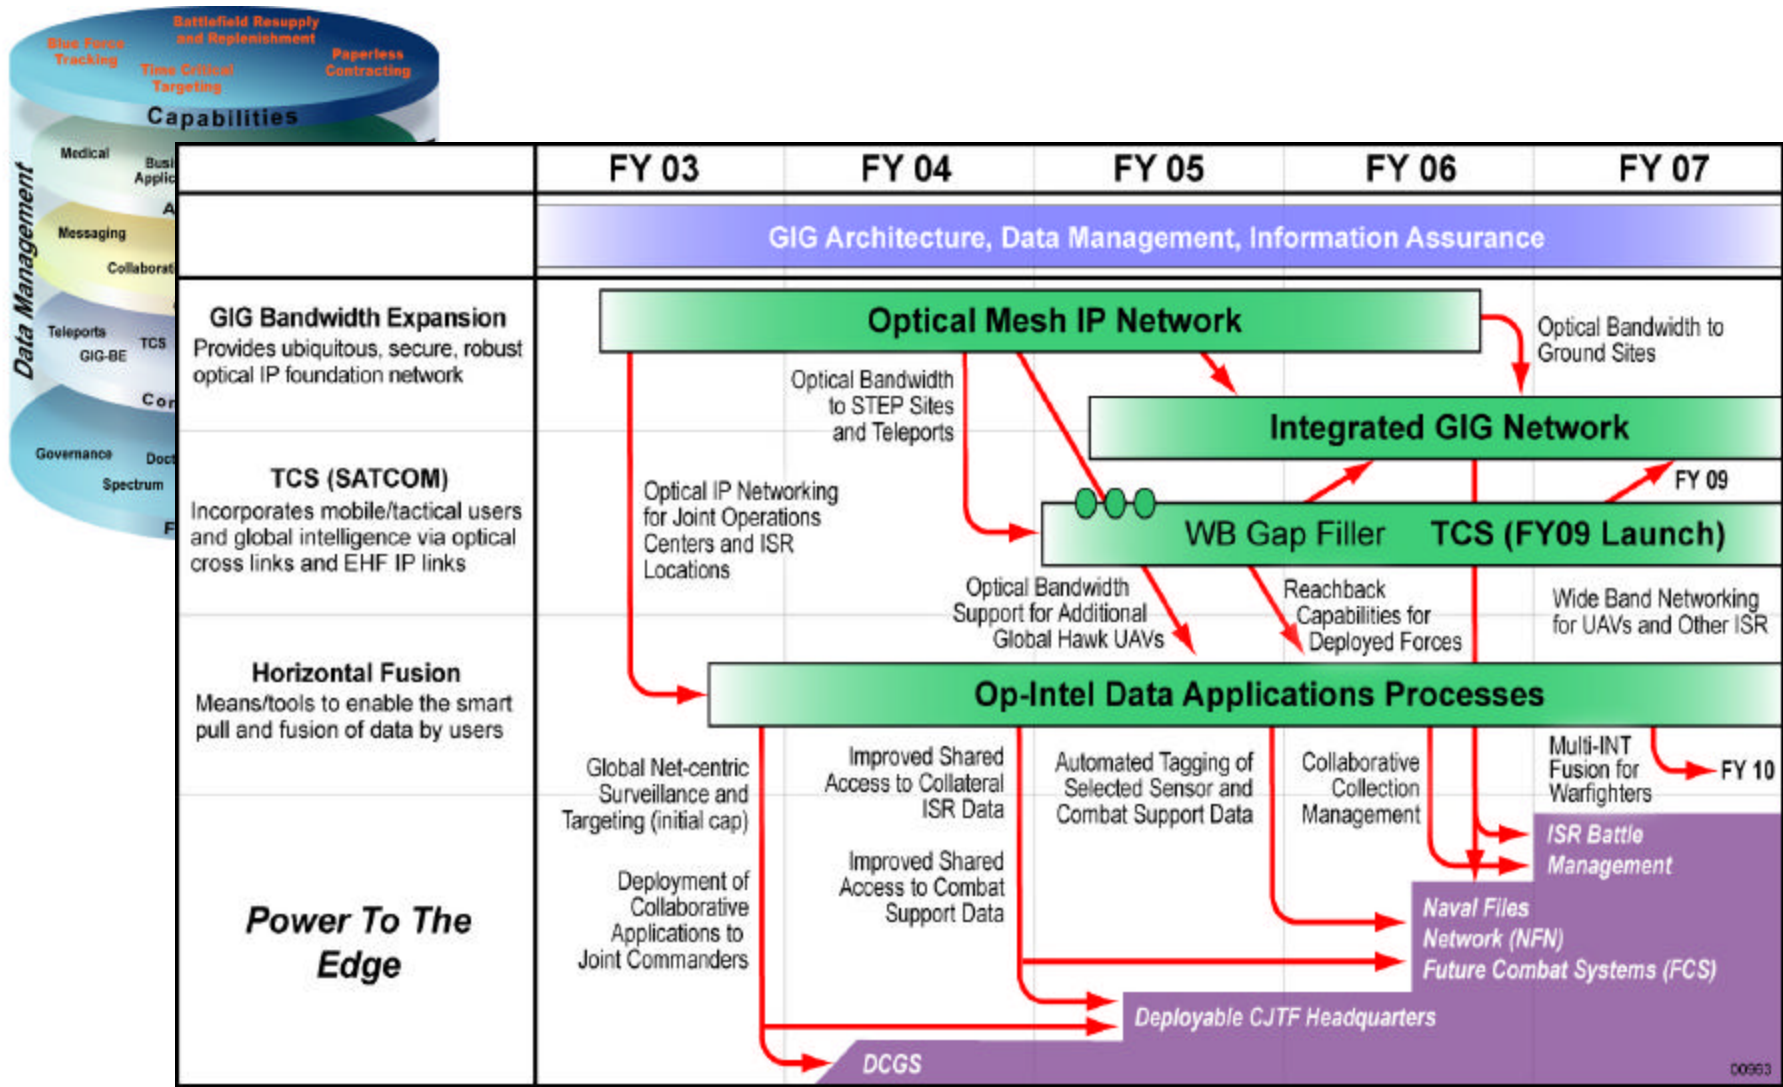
Battlefield Resupply and Replenishment
Blue Force Tracking
Paperless Contracting
Time Critical Targeting
Capabilities
Medical
Busi Applic
A
Messaging
Collaborat
Teleports
TCS
GIG-BE
Cor
Governance
Doct
Spectrum
F
Data Management

| | FY 03 | FY 04 | FY 05 | FY 06 | FY 07 |
|---|---|---|---|---|---|
| | GIG Architecture, Data Management, Information Assurance | | | | |
| **GIG Bandwidth Expansion** Provides ubiquitous, secure, robust optical IP foundation network | | | | | |
| **TCS (SATCOM)** Incorporates mobile/tactical users and global intelligence via optical cross links and EHF IP links | | | | | |
| **Horizontal Fusion** Means/tools to enable the smart pull and fusion of data by users | | | | | |
| ***Power To The Edge*** | | | | | |

Optical Mesh IP Network
Optical Bandwidth to Ground Sites
Optical Bandwidth to STEP Sites and Teleports
Integrated GIG Network
FY 09
Optical IP Networking for Joint Operations Centers and ISR Locations
WB Gap Filler
TCS (FY09 Launch)
Optical Bandwidth Support for Additional Global Hawk UAVs
Reachback Capabilities for Deployed Forces
Wide Band Networking for UAVs and Other ISR
Op-Intel Data Applications Processes
Global Net-centric Surveillance and Targeting (initial cap)
Improved Shared Access to Collateral ISR Data
Automated Tagging of Selected Sensor and Combat Support Data
Collaborative Collection Management
Multi-INT Fusion for Warfighters
FY 10
ISR Battle Management
Deployment of Collaborative Applications to Joint Commanders
Improved Shared Access to Combat Support Data
Naval Files Network (NFN)
Future Combat Systems (FCS)
Deployable CJTF Headquarters
DCGS
00963